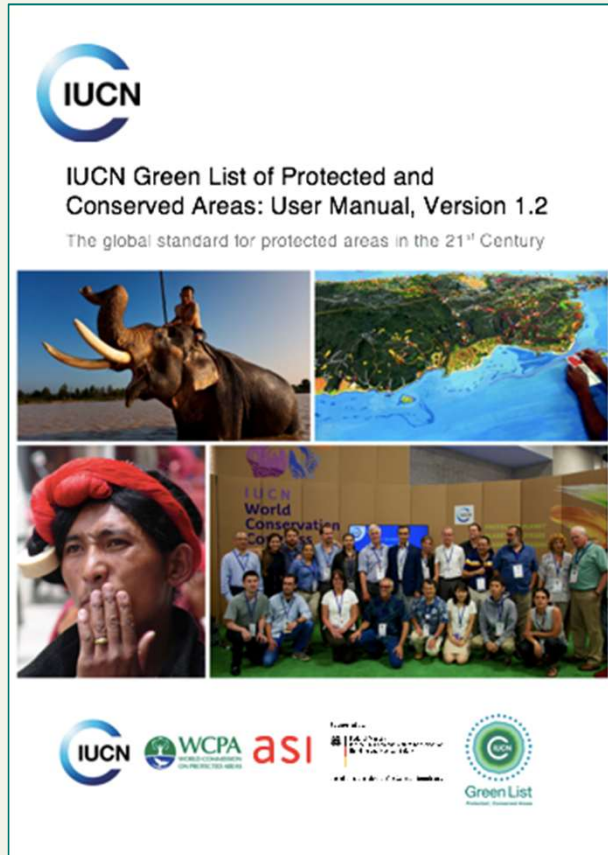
IUCN

IUCN Green List of Protected and Conserved Areas: User Manual, Version 1.2

The global standard for protected areas in the 21$^{st}$ Century

IUCN World Conservation Congress

IUCN WCPA WORLD COMMISSION ON PROTECTED AREAS asi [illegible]

IUCN Green List Protected, Conserved Areas